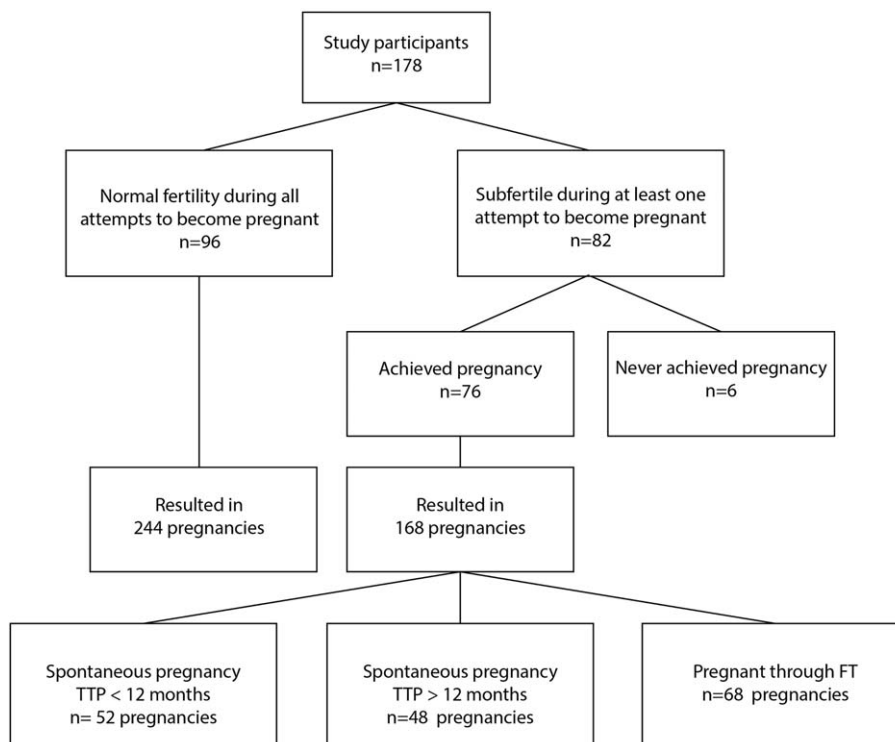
Study participants
n=178

Normal fertility during all attempts to become pregnant
n=96

Subfertile during at least one attempt to become pregnant
n=82

Achieved pregnancy
n=76

Never achieved pregnancy
n=6

Resulted in
244 pregnancies

Resulted in
168 pregnancies

Spontaneous pregnancy
TTP < 12 months
n= 52 pregnancies

Spontaneous pregnancy
TTP > 12 months
n=48 pregnancies

Pregnant through FT
n=68 pregnancies